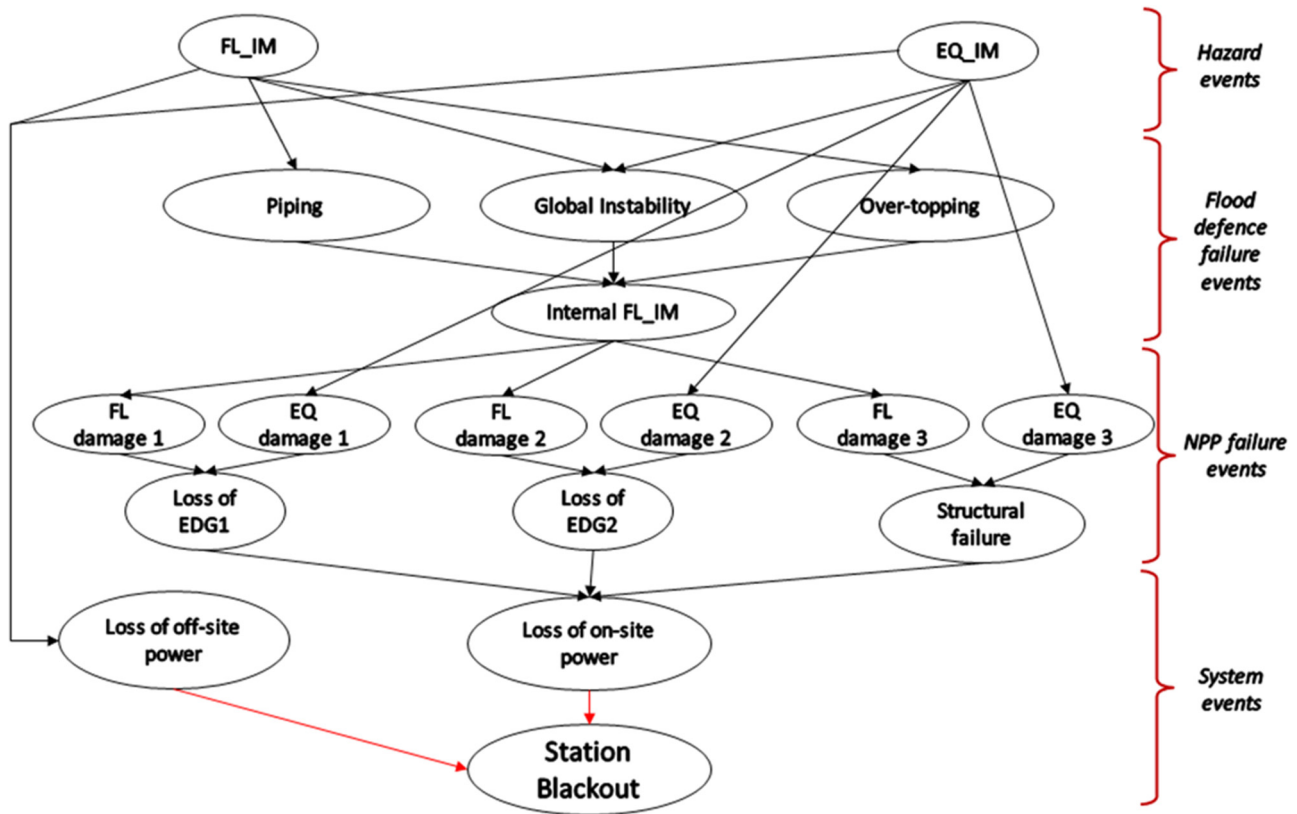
FL_IM

EQ_IM

Hazard events

Piping

Global Instability

Over-topping

Flood defence failure events

Internal FL_IM

FL damage 1

EQ damage 1

FL damage 2

EQ damage 2

FL damage 3

EQ damage 3

NPP failure events

Loss of EDG1

Loss of EDG2

Structural failure

Loss of off-site power

Loss of on-site power

System events

Station Blackout